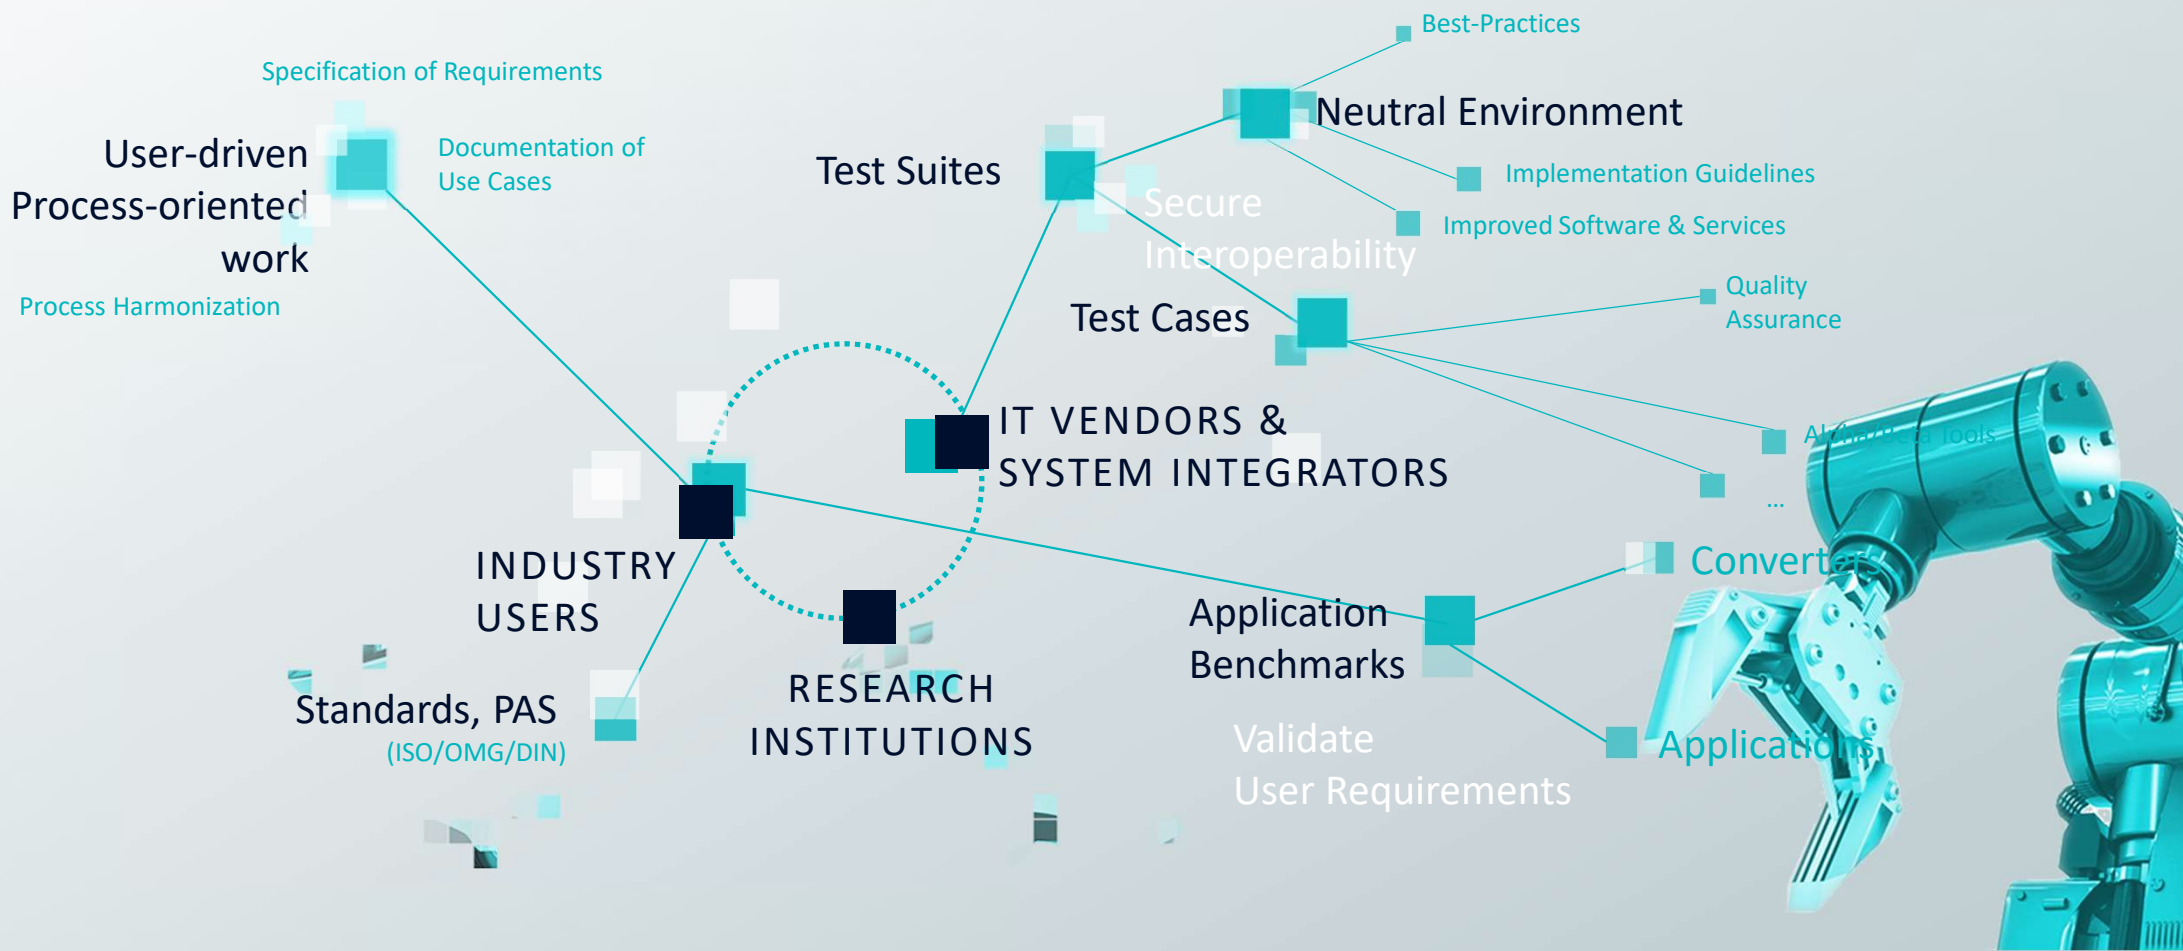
Specification of Requirements

User-driven
Process-oriented
work

Documentation of
Use Cases

Process Harmonization

Test Suites

Best-Practices

Neutral Environment

Implementation Guidelines

Improved Software & Services

Secure
Interoperability

Test Cases

Quality
Assurance

IT VENDORS &
SYSTEM INTEGRATORS

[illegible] Tools

...

INDUSTRY
USERS

Converter

Application
Benchmarks

Standards, PAS
(ISO/OMG/DIN)

RESEARCH
INSTITUTIONS

Validate
User Requirements

Applications